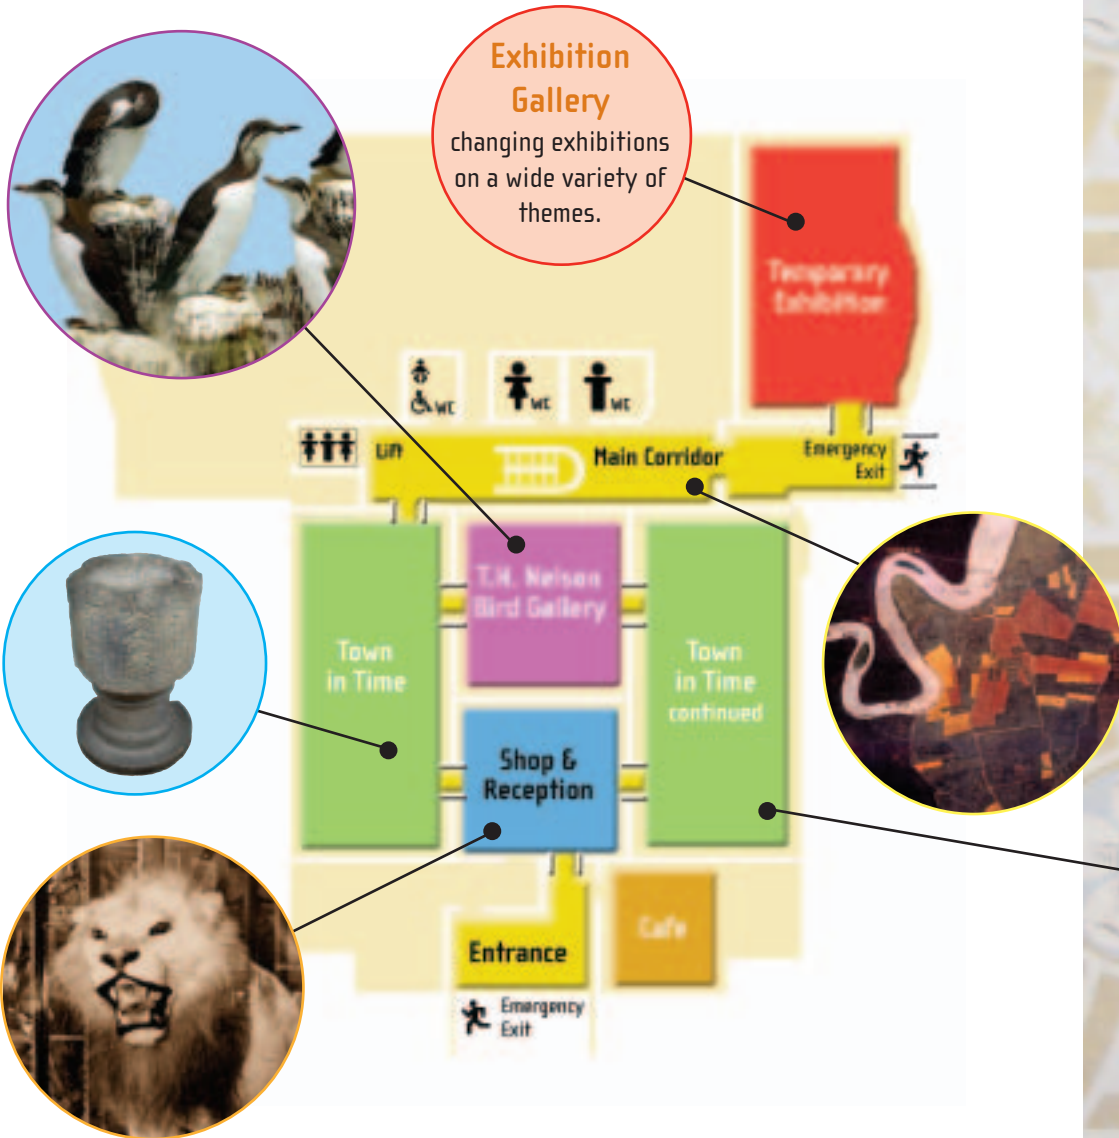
Exhibition Gallery
changing exhibitions on a wide variety of themes.

Temporary Exhibition

WC

WC

WC

Lift

Main Corridor

Emergency Exit

T.H. Nelson Bird Gallery

Town in Time

Town in Time continued

Shop & Reception

Cafe

Entrance

Emergency Exit